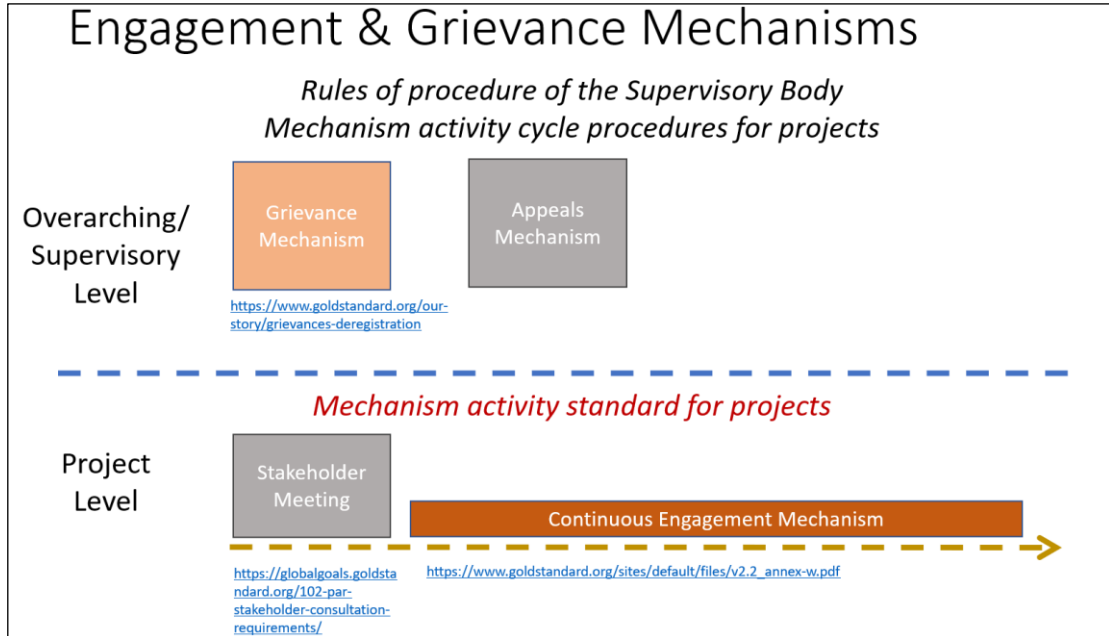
Engagement & Grievance Mechanisms

Rules of procedure of the Supervisory Body
Mechanism activity cycle procedures for projects

Overarching/ Supervisory Level

Grievance Mechanism

Appeals Mechanism

https://www.goldstandard.org/our-story/grievances-deregistration

Mechanism activity standard for projects

Project Level

Stakeholder Meeting

Continuous Engagement Mechanism

https://globalgoals.goldstandard.org/102-par-stakeholder-consultation-requirements/

https://www.goldstandard.org/sites/default/files/v2.2_annex-w.pdf